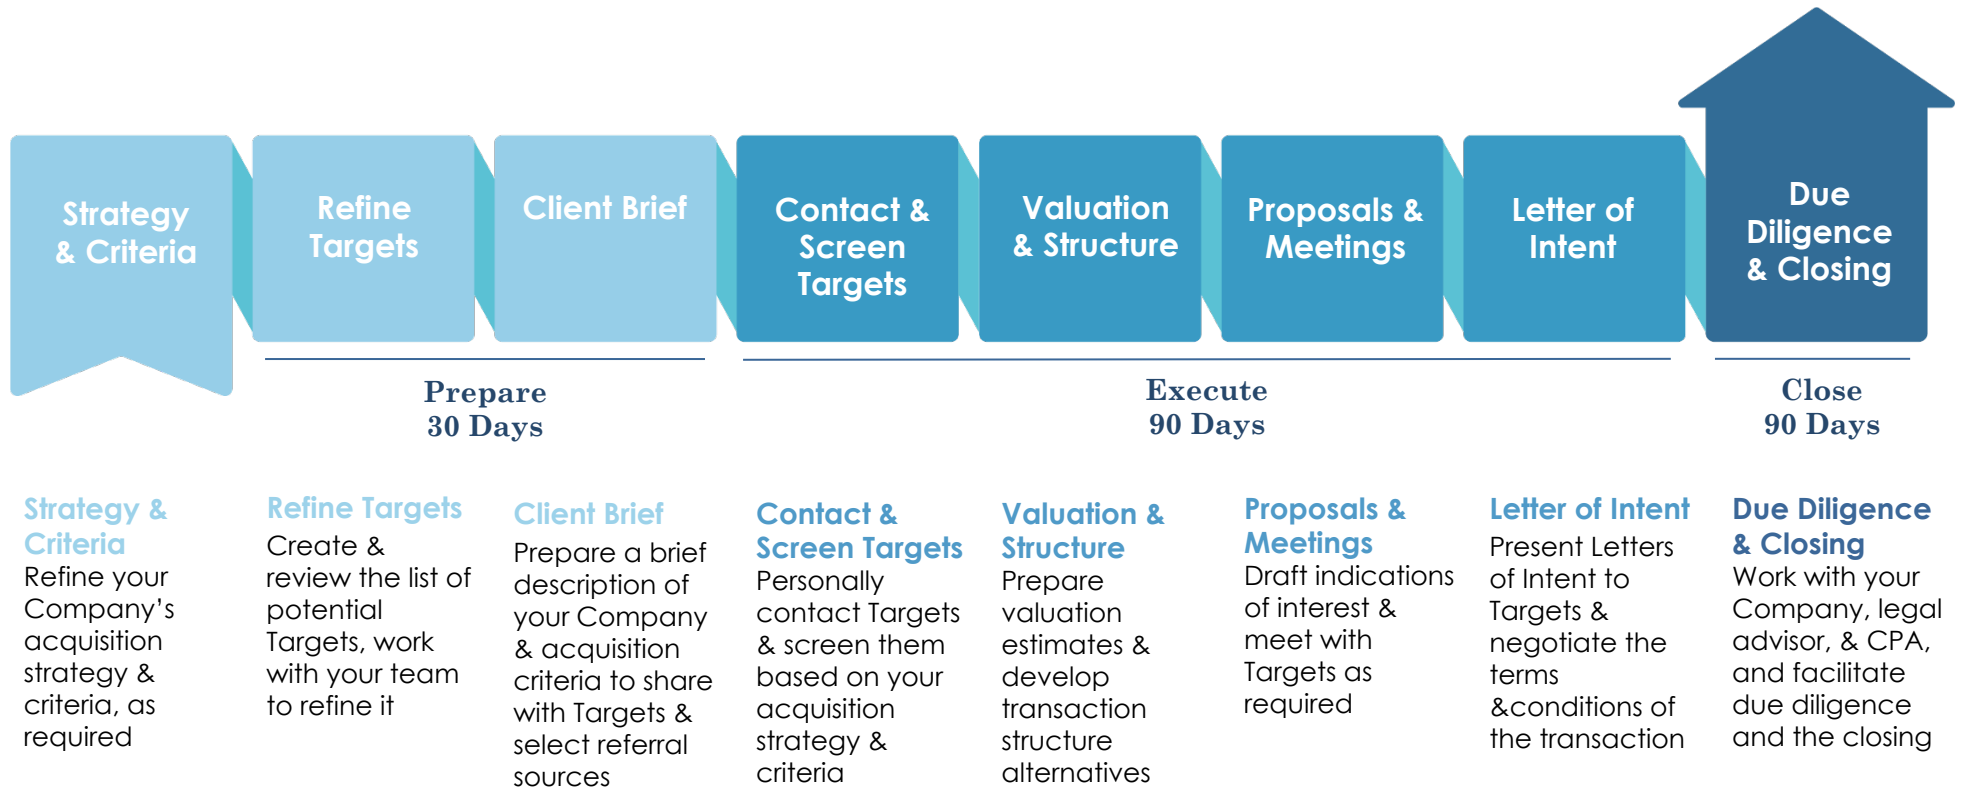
Strategy & Criteria

Refine Targets

Client Brief

Contact & Screen Targets

Valuation & Structure

Proposals & Meetings

Letter of Intent

Due Diligence & Closing

Prepare
30 Days

Execute
90 Days

Close
90 Days

Strategy & Criteria
Refine your Company's acquisition strategy & criteria, as required

Refine Targets
Create & review the list of potential Targets, work with your team to refine it

Client Brief
Prepare a brief description of your Company & acquisition criteria to share with Targets & select referral sources

Contact & Screen Targets
Personally contact Targets & screen them based on your acquisition strategy & criteria

Valuation & Structure
Prepare valuation estimates & develop transaction structure alternatives

Proposals & Meetings
Draft indications of interest & meet with Targets as required

Letter of Intent
Present Letters of Intent to Targets & negotiate the terms &conditions of the transaction

Due Diligence & Closing
Work with your Company, legal advisor, & CPA, and facilitate due diligence and the closing